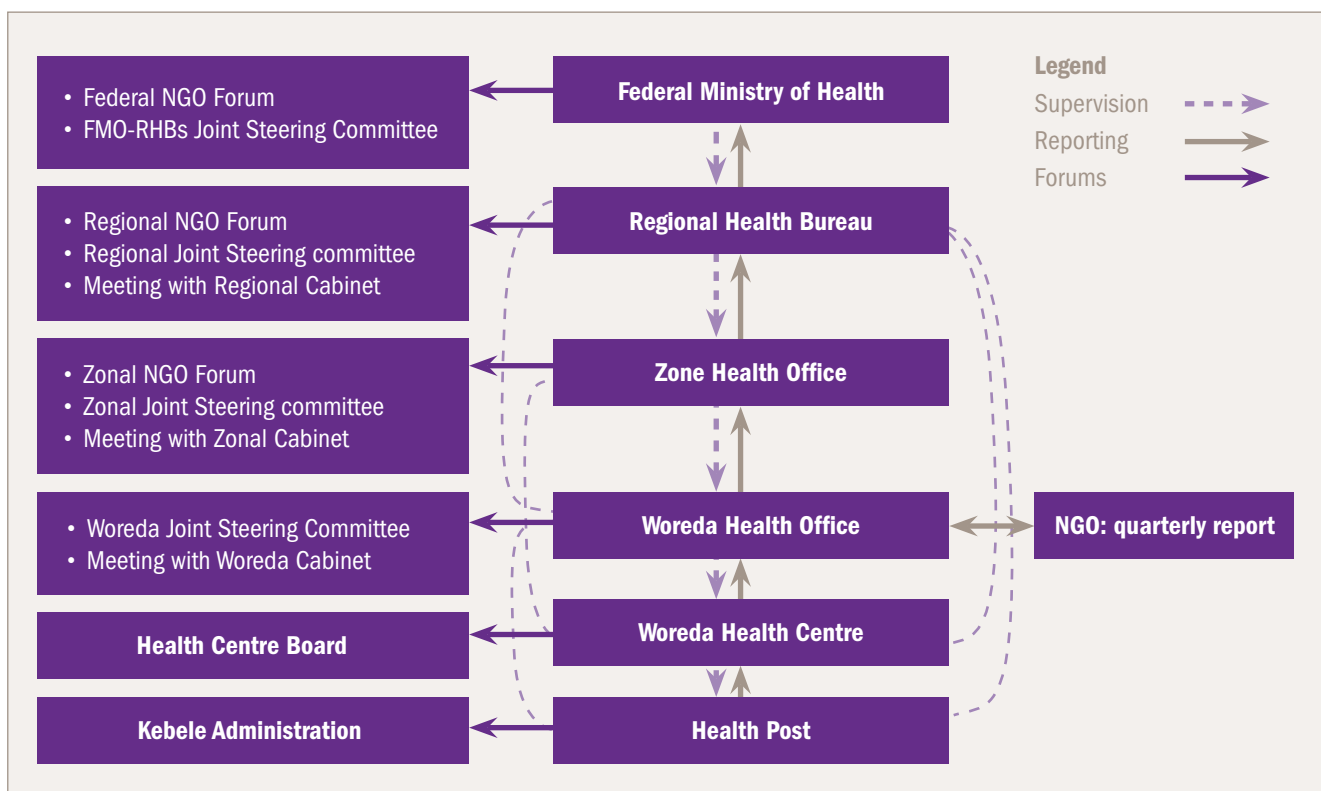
- Federal NGO Forum
- FMO-RHBs Joint Steering Committee

Federal Ministry of Health

Legend
Supervision
Reporting
Forums

- Regional NGO Forum
- Regional Joint Steering committee
- Meeting with Regional Cabinet

Regional Health Bureau

- Zonal NGO Forum
- Zonal Joint Steering committee
- Meeting with Zonal Cabinet

Zone Health Office

- Woreda Joint Steering Committee
- Meeting with Woreda Cabinet

Woreda Health Office

NGO: quarterly report

Health Centre Board

Woreda Health Centre

Kebele Administration

Health Post